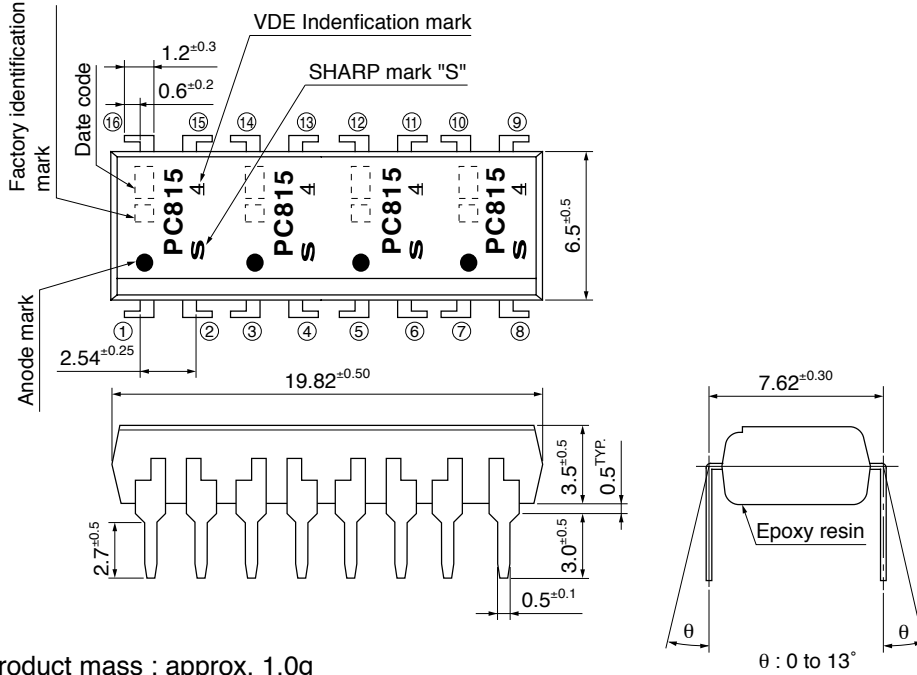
Factory identification mark

Date code

VDE Indenfication mark

$1.2^{\pm0.3}$

$0.6^{\pm0.2}$

SHARP mark "S"

⑯ ⑮ ⑭ ⑬ ⑫ ⑪ ⑩ ⑨

PC815 4 S

PC815 4 S

PC815 4 S

PC815 4 S

$6.5^{\pm0.5}$

Anode mark

① ② ③ ④ ⑤ ⑥ ⑦ ⑧

$2.54^{\pm0.25}$

$19.82^{\pm0.50}$

$3.5^{\pm0.5}$

$0.5^{TYP.}$

$2.7^{\pm0.5}$

$3.0^{\pm0.5}$

$0.5^{\pm0.1}$

$7.62^{\pm0.30}$

Epoxy resin

θ

θ

θ : 0 to 13˚

roduct mass : approx. 1.0g